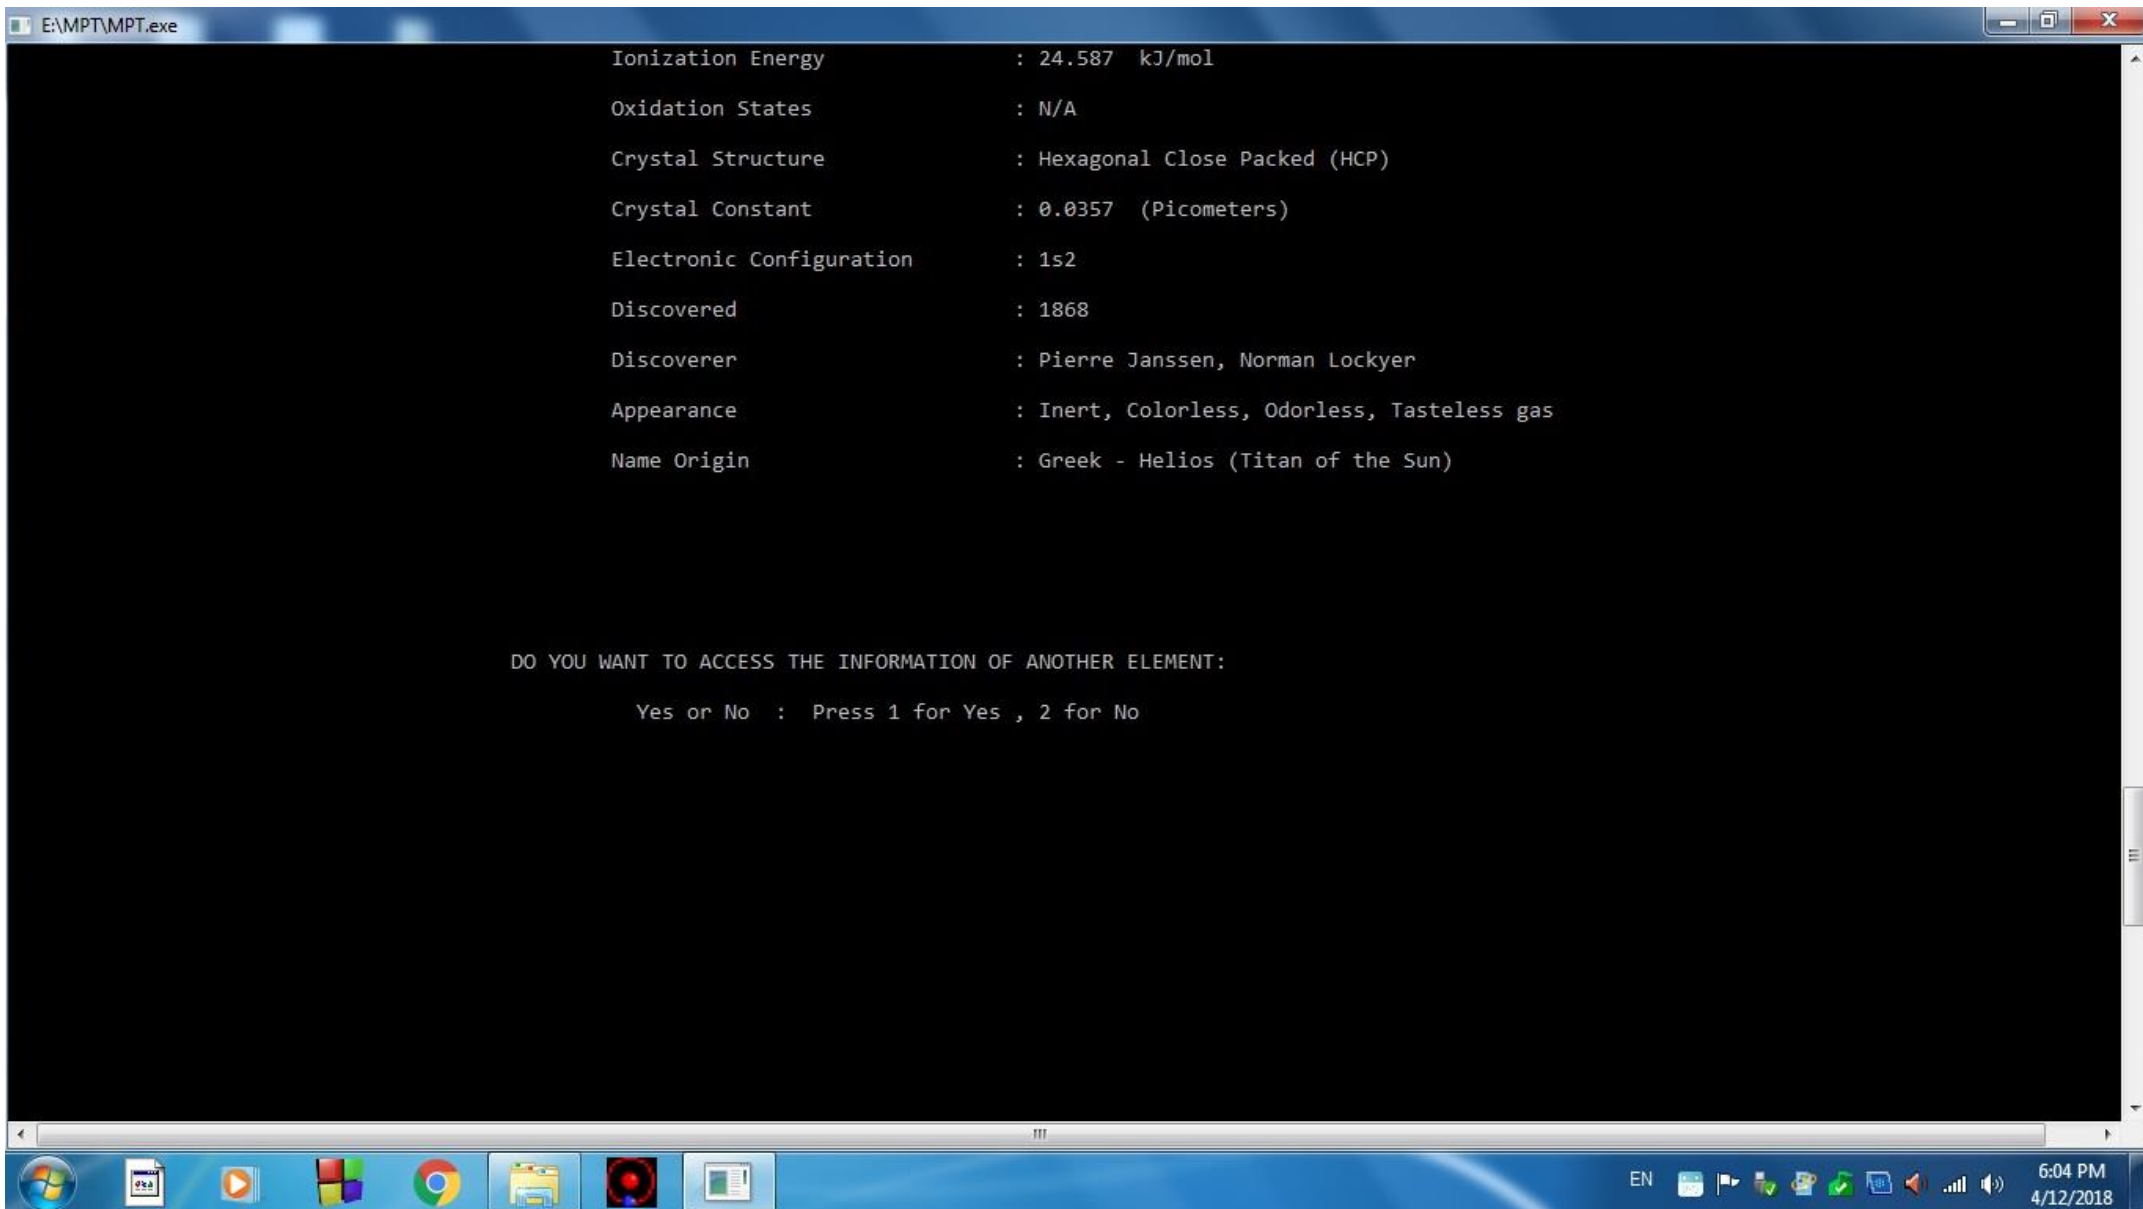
E:\MPT\MPT.exe

Ionization Energy : 24.587 kJ/mol

Oxidation States : N/A

Crystal Structure : Hexagonal Close Packed (HCP)

Crystal Constant : 0.0357 (Picometers)

Electronic Configuration : 1s2

Discovered : 1868

Discoverer : Pierre Janssen, Norman Lockyer

Appearance : Inert, Colorless, Odorless, Tasteless gas

Name Origin : Greek - Helios (Titan of the Sun)

DO YOU WANT TO ACCESS THE INFORMATION OF ANOTHER ELEMENT:

Yes or No : Press 1 for Yes , 2 for No

EN

6:04 PM
4/12/2018